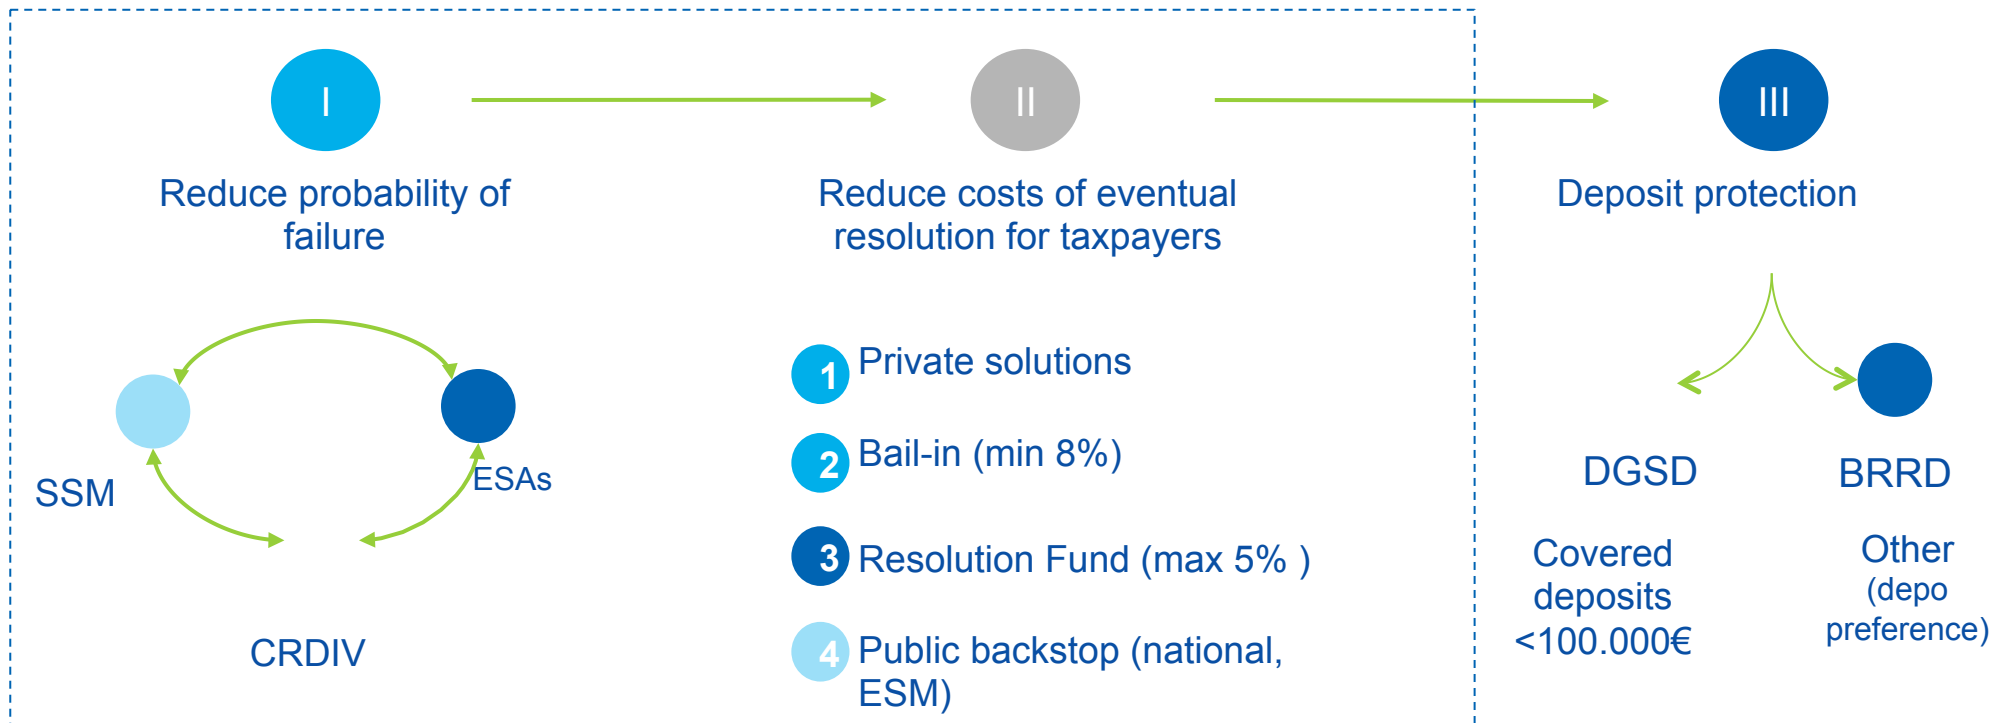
I

Reduce probability of failure

II

Reduce costs of eventual resolution for taxpayers

III

Deposit protection

SSM

ESAs

CRDIV

1 Private solutions

2 Bail-in (min 8%)

3 Resolution Fund (max 5% )

4 Public backstop (national, ESM)

DGSD

BRRD

Covered deposits <100.000€

Other (depo preference)